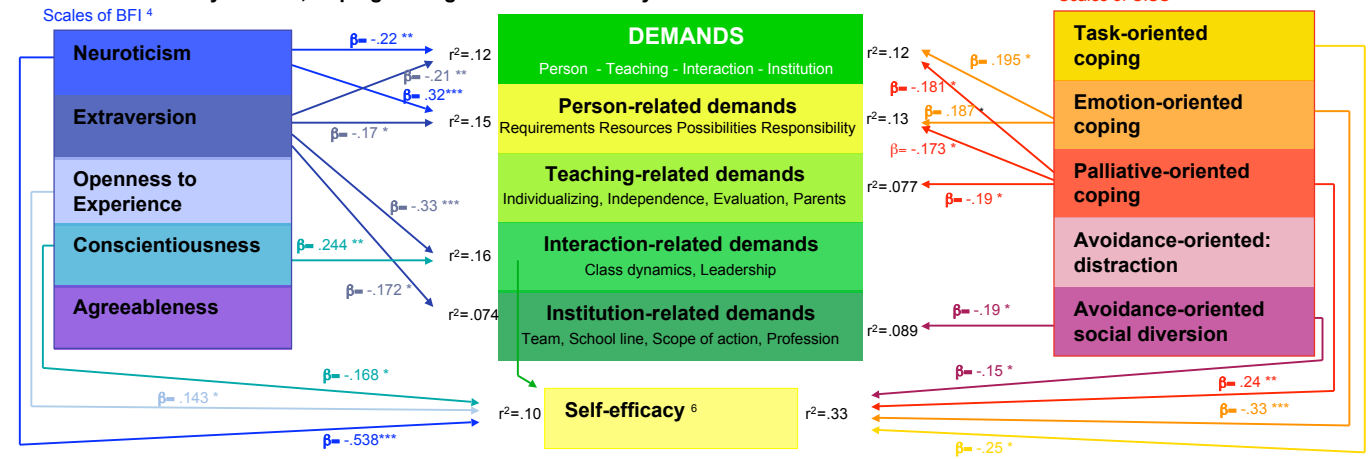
Scales of BFI $^4$

Neuroticism

Extraversion

Openness to Experience

Conscientiousness

Agreeableness

β= -.22 **

β= -.21 **

β= .32***

β= -.17 *

β= -.33 ***

β= .244 **

β= -.172 *

r²=.12

r²=.15

r²=.16

r²=.074

DEMANDS

Person - Teaching - Interaction - Institution

Person-related demands

Requirements Resources Possibilities Responsibility

Teaching-related demands

Individualizing, Independence, Evaluation, Parents

Interaction-related demands

Class dynamics, Leadership

Institution-related demands

Team, School line, Scope of action, Profession

r²=.12

r²=.13

r²=.077

r²=.089

β= .195 *

β= -.181 *

β= .187 *

β= -.173 *

β= -.19 *

β= -.19 *

Task-oriented coping

Emotion-oriented coping

Palliative-oriented coping

Avoidance-oriented: distraction

Avoidance-oriented social diversion

β= -.168 *

β= .143 *

β= -.538***

r²=.10

Self-efficacy $^6$

r²=.33

β= -.15 *

β= .24 **

β= -.33 ***

β= -.25 *